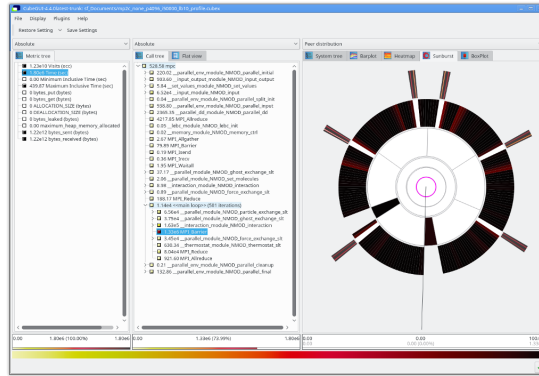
Cube4.8-4 & (Qt/net mode: cf_Documents/scorep/sr_name_p4096_NMOD_B/10_profile.cubex)

File Display Plugins Help

Restore Setting Save Settings

Absolute | Absolute | Peer distribution

Metric tree | Call tree | Flat view | System tree | Barplot | Heatmap | Sunburst | BoxPlot

1.22e10 Visits (occ)
1.80e4 Time (sec)
0.00 Minimum Inclusive Time (sec)
459.87 Maximum Inclusive Time (sec)
0 bytes_put (bytes)
0 bytes_get (bytes)
0 ALLOCATION_SIZE (bytes)
0 DEALLOCATION_SIZE (bytes)
0 bytes_leaked (bytes)
0.00 maximum_heap_memory_allocated
1.22e12 bytes_sent (bytes)
1.22e12 bytes_received (bytes)

538.58 main
223.02 __parallel_env_module_NMOD_parallel_initial
563.60 __input_output_module_NMOD_input_output
5.84 __set_values_module_NMOD_set_values
6.32e4 __input_module_NMOD_input
0.04 __parallel_env_module_NMOD_parallel_split_init
558.80 __parallel_module_NMOD_parallel_input
2069.35 __parallel_dd_module_NMOD_parallel_dd
4217.83 MPI_Allreduce
0.05 __fatc_module_NMOD_fatc_init
0.02 __memory_module_NMOD_memory_ctrl
2.57 MPI_Allgather
79.89 MPI_Barrier
0.19 MPI_Isend
0.36 MPI_Irecv
1.95 MPI_Waitall
37.17 __parallel_module_NMOD_ghost_exchange_db
2.06 __parallel_module_NMOD_set_molecules
6.98 __interaction_module_NMOD_interaction
0.89 __parallel_module_NMOD_force_exchange_db
198.17 MPI_Reduce
1.16e4 <<main loop>> (581 iterations)
0.56e4 __parallel_module_NMOD_particle_exchange_clt
1.79e4 __parallel_module_NMOD_ghost_exchange_clt
1.63e5 __interaction_module_NMOD_interaction
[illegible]
1.45e4 __parallel_module_NMOD_force_exchange_clt
368.34 __thermostat_module_NMOD_thermostat_clt
0.04e4 MPI_Reduce
921.60 MPI_Allreduce
0.21 __parallel_module_NMOD_parallel_cleanup
192.86 __parallel_env_module_NMOD_parallel_final

0.00 | 1.80e4 (100.00%) | 1.80e4 | 0.00 | 1.80e4 (73.99%) | 1.80e4 | 0.00 | 0.00 (0.00%) | 102